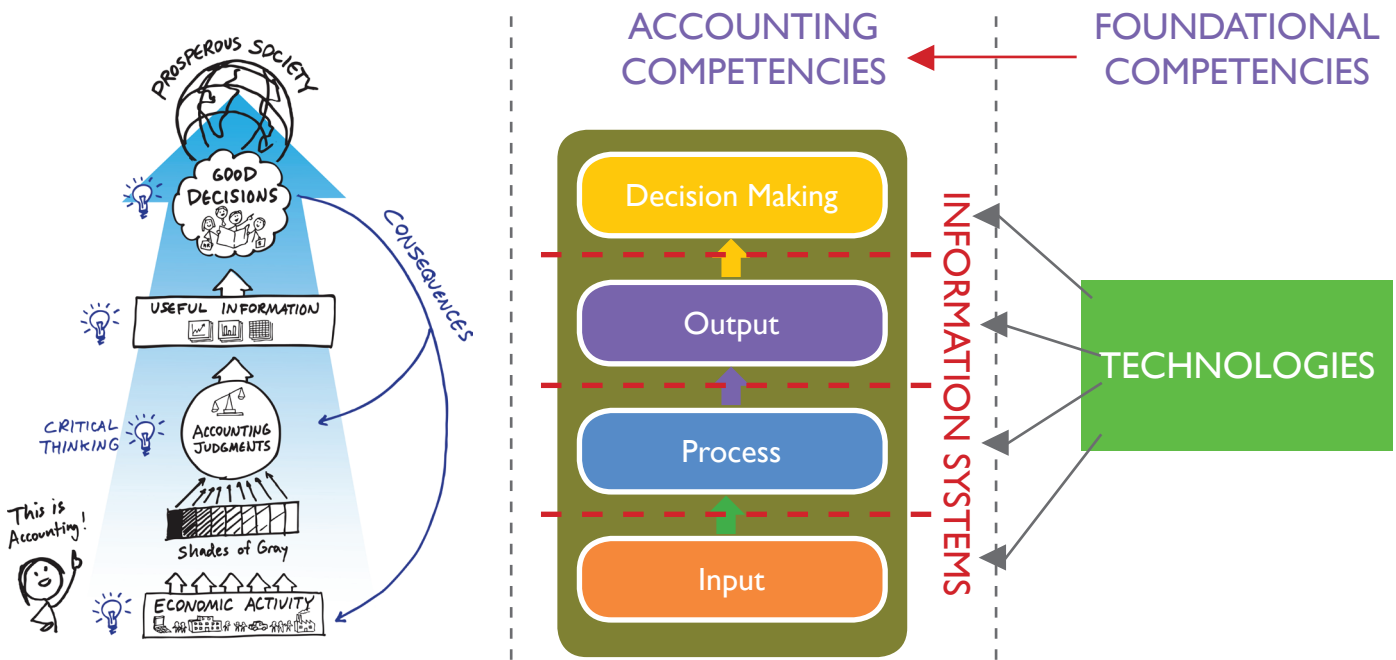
PROSPEROUS SOCIETY

GOOD DECISIONS

CONSEQUENCES

USEFUL INFORMATION

CRITICAL THINKING

ACCOUNTING JUDGMENTS

Shades of Gray

This is Accounting!

ECONOMIC ACTIVITY

ACCOUNTING COMPETENCIES

FOUNDATIONAL COMPETENCIES

Decision Making

Output

Process

Input

INFORMATION SYSTEMS

TECHNOLOGIES